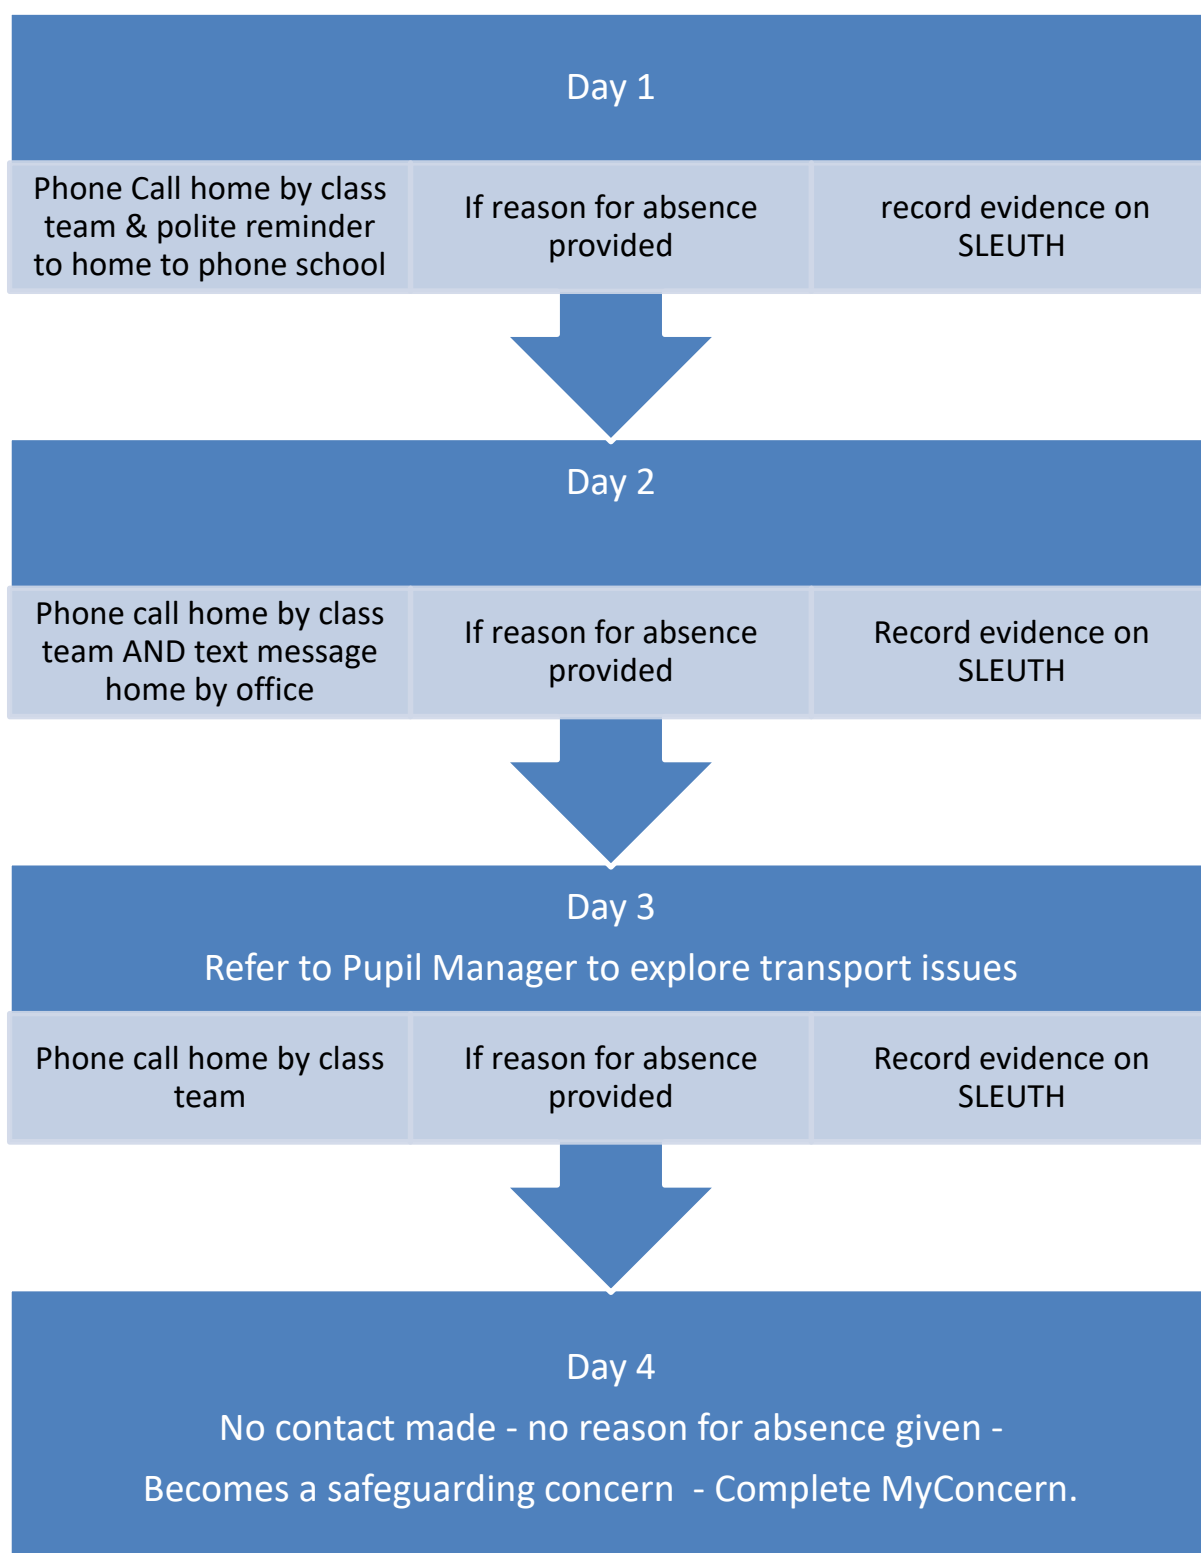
Day 1

Phone Call home by class team & polite reminder to home to phone school

If reason for absence provided

record evidence on SLEUTH

Day 2

Phone call home by class team AND text message home by office

If reason for absence provided

Record evidence on SLEUTH

Day 3

Refer to Pupil Manager to explore transport issues

Phone call home by class team

If reason for absence provided

Record evidence on SLEUTH

Day 4

No contact made - no reason for absence given -

Becomes a safeguarding concern - Complete MyConcern.